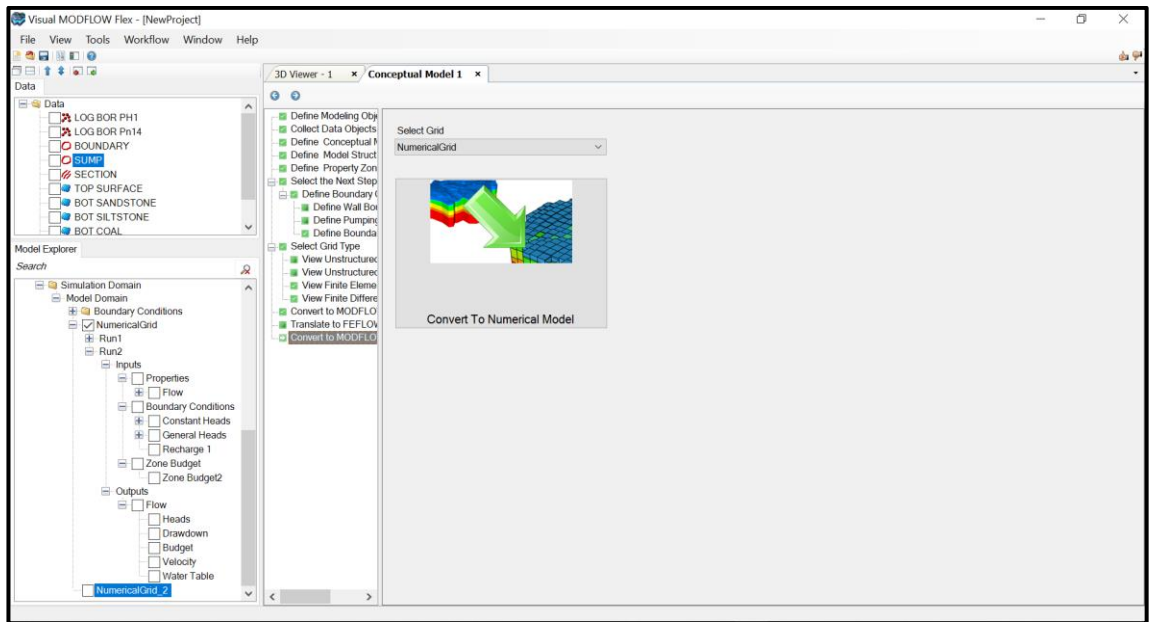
Visual MODFLOW Flex - [NewProject]

File View Tools Workflow Window Help

Data

Data
LOG BOR PH1
LOG BOR Pn14
BOUNDARY
SUMP
SECTION
TOP SURFACE
BOT SANDSTONE
BOT SILTSTONE
BOT COAL

Model Explorer

Search

Simulation Domain
Model Domain
Boundary Conditions
NumericalGrid
Run1
Run2
Inputs
Properties
Flow
Boundary Conditions
Constant Heads
General Heads
Recharge 1
Zone Budget
Zone Budget2
Outputs
Flow
Heads
Drawdown
Budget
Velocity
Water Table
NumericalGrid_2

3D Viewer - 1 × Conceptual Model 1 ×

Define Modeling Obj
Collect Data Objects
Define Conceptual M
Define Model Struct
Define Property Zon
Select the Next Step
Define Boundary C
Define Wall Bou
Define Pumping
Define Bounda
Select Grid Type
View Unstructured
View Unstructured
View Finite Eleme
View Finite Differe
Convert to MODFLO
Translate to FEFLOW
Convert to MODFLO

Select Grid
NumericalGrid

Convert To Numerical Model